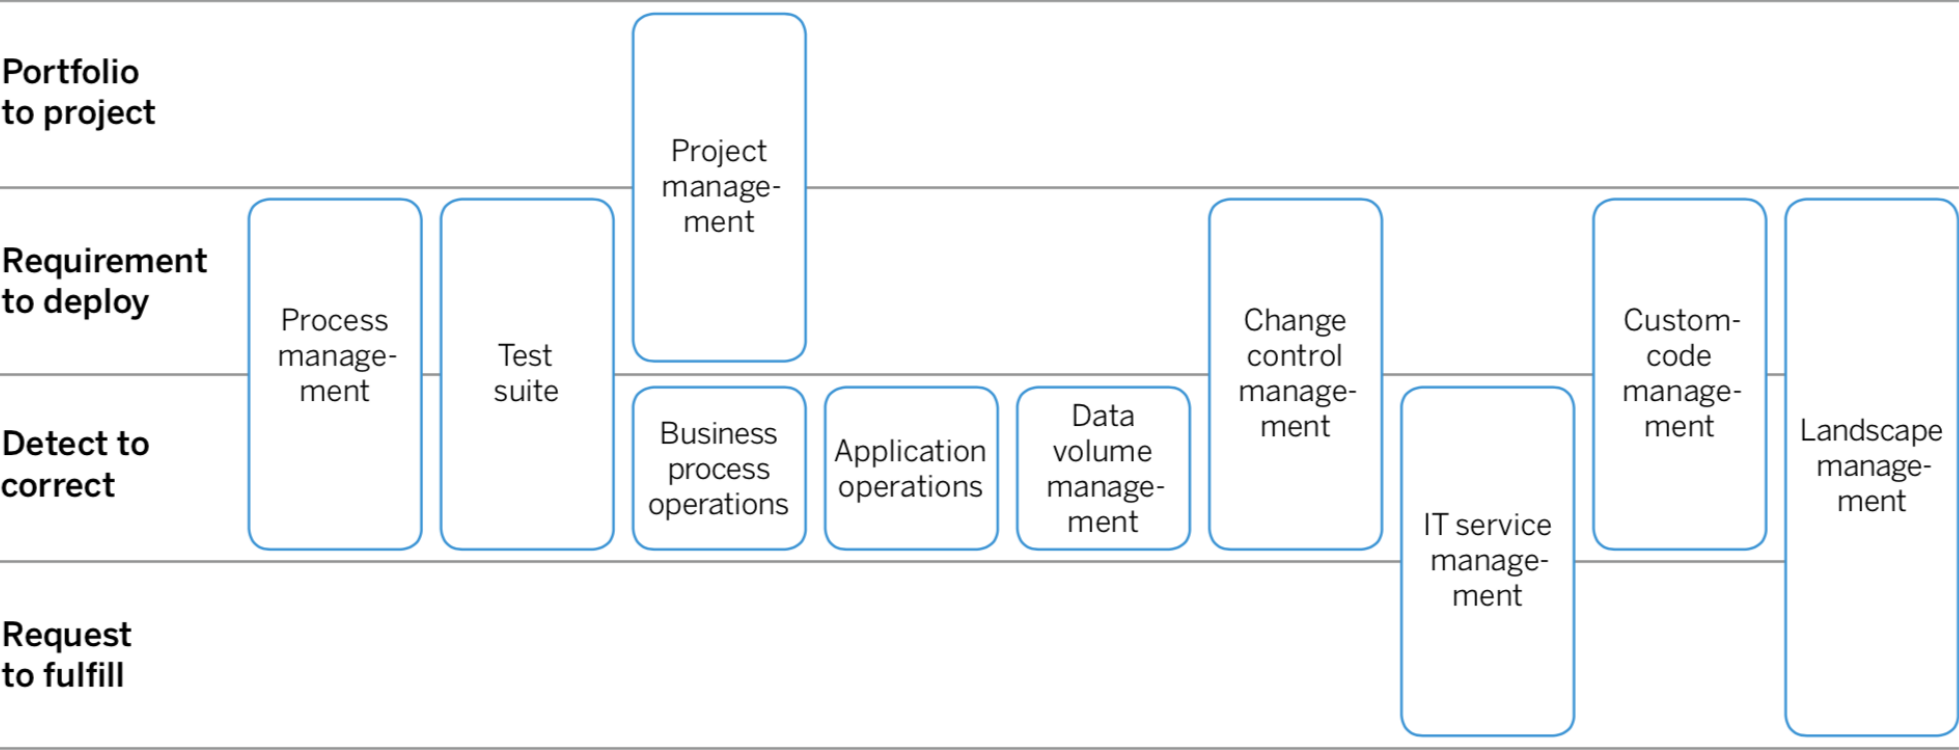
Portfolio to project

Requirement to deploy

Detect to correct

Request to fulfill

Project management

Process management

Test suite

Business process operations

Application operations

Data volume management

Change control management

IT service management

Custom-code management

Landscape management